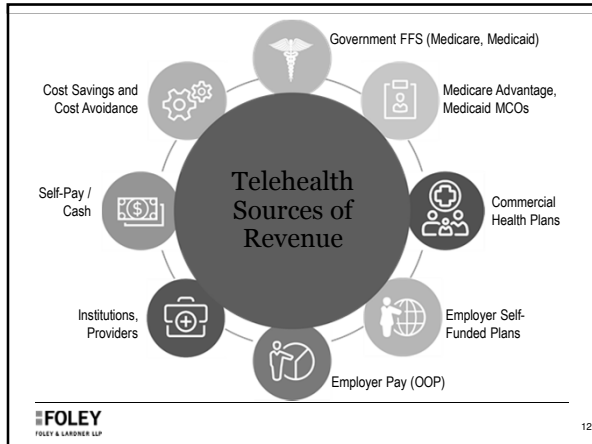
Telehealth Sources of Revenue

Government FFS (Medicare, Medicaid)

Medicare Advantage, Medicaid MCOs

Commercial Health Plans

Employer Self-Funded Plans

Employer Pay (OOP)

Institutions, Providers

Self-Pay / Cash

Cost Savings and Cost Avoidance

FOLEY
FOLEY & LARDNER LLP

12